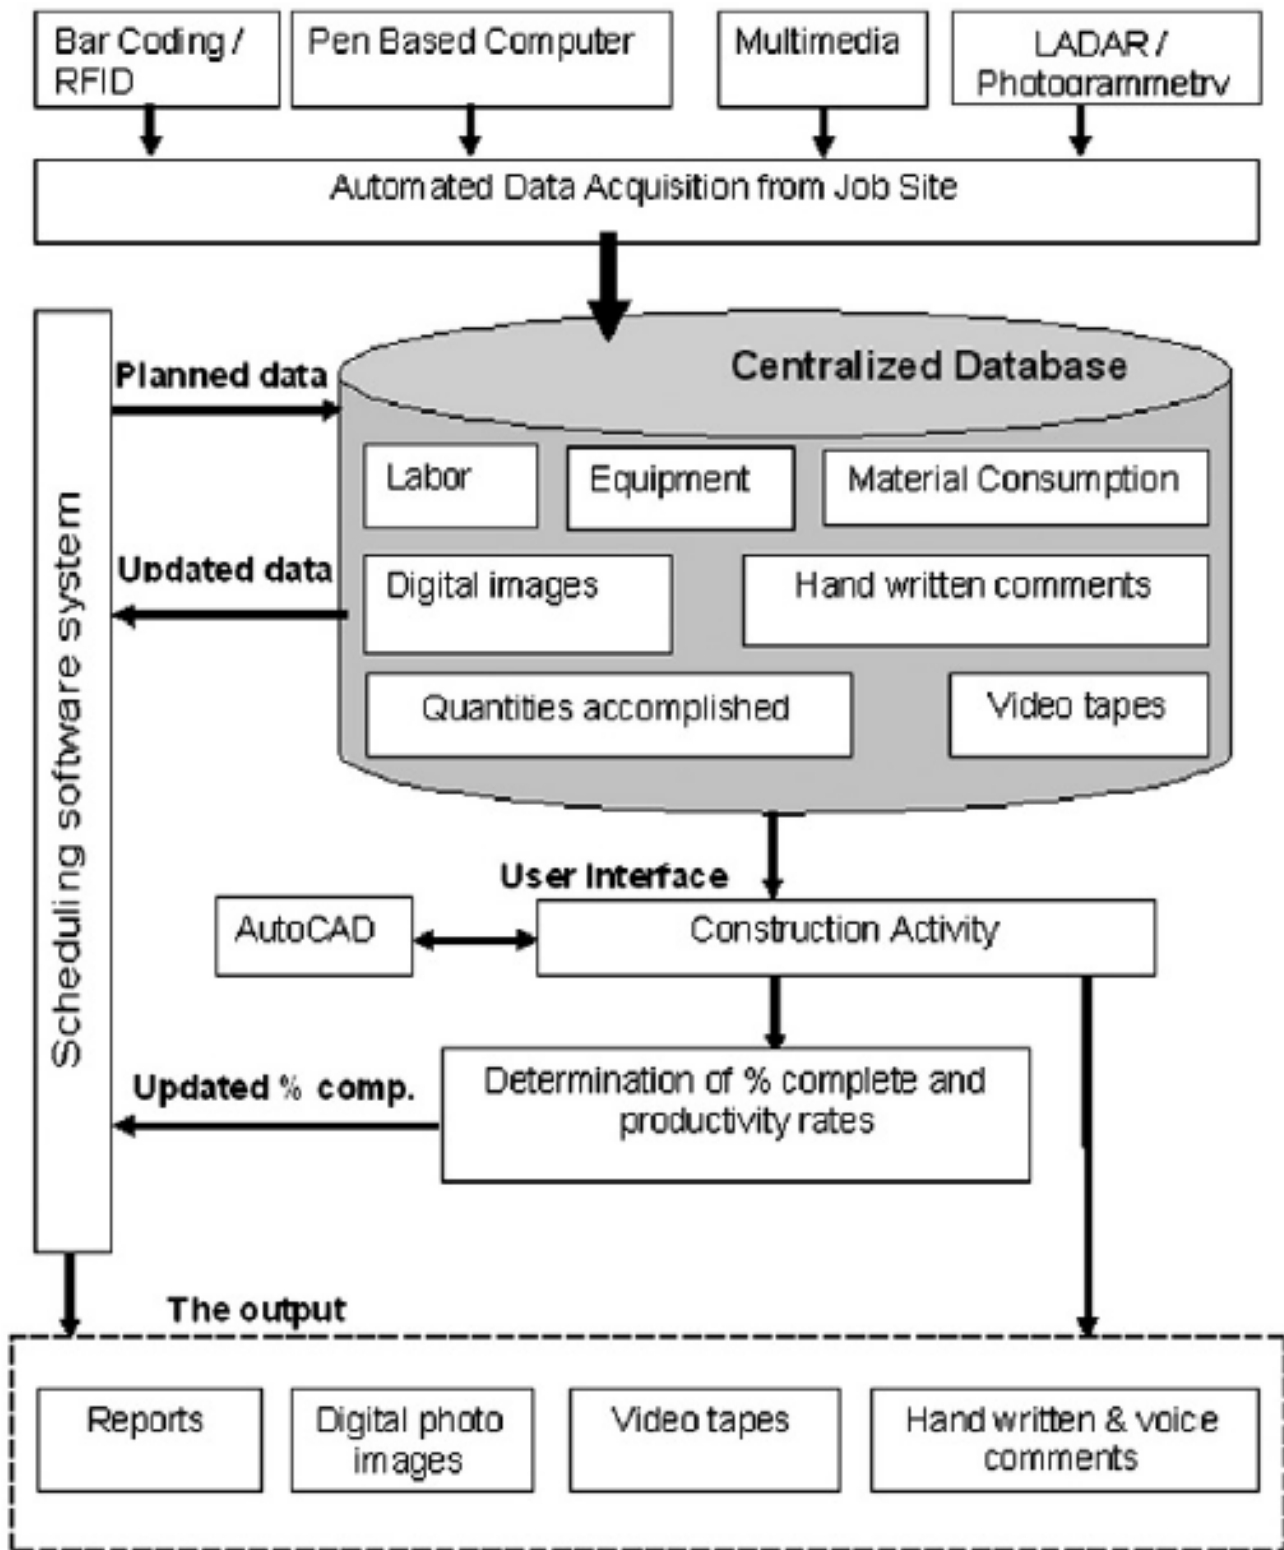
Bar Coding / RFID

Pen Based Computer

Multimedia

LADAR / Photogrammetry

Automated Data Acquisition from Job Site

Scheduling software system

Planned data

Centralized Database

Labor

Equipment

Material Consumption

Updated data

Digital images

Hand written comments

Quantities accomplished

Video tapes

User Interface

AutoCAD

Construction Activity

Updated % comp.

Determination of % complete and productivity rates

The output

Reports

Digital photo images

Video tapes

Hand written & voice comments